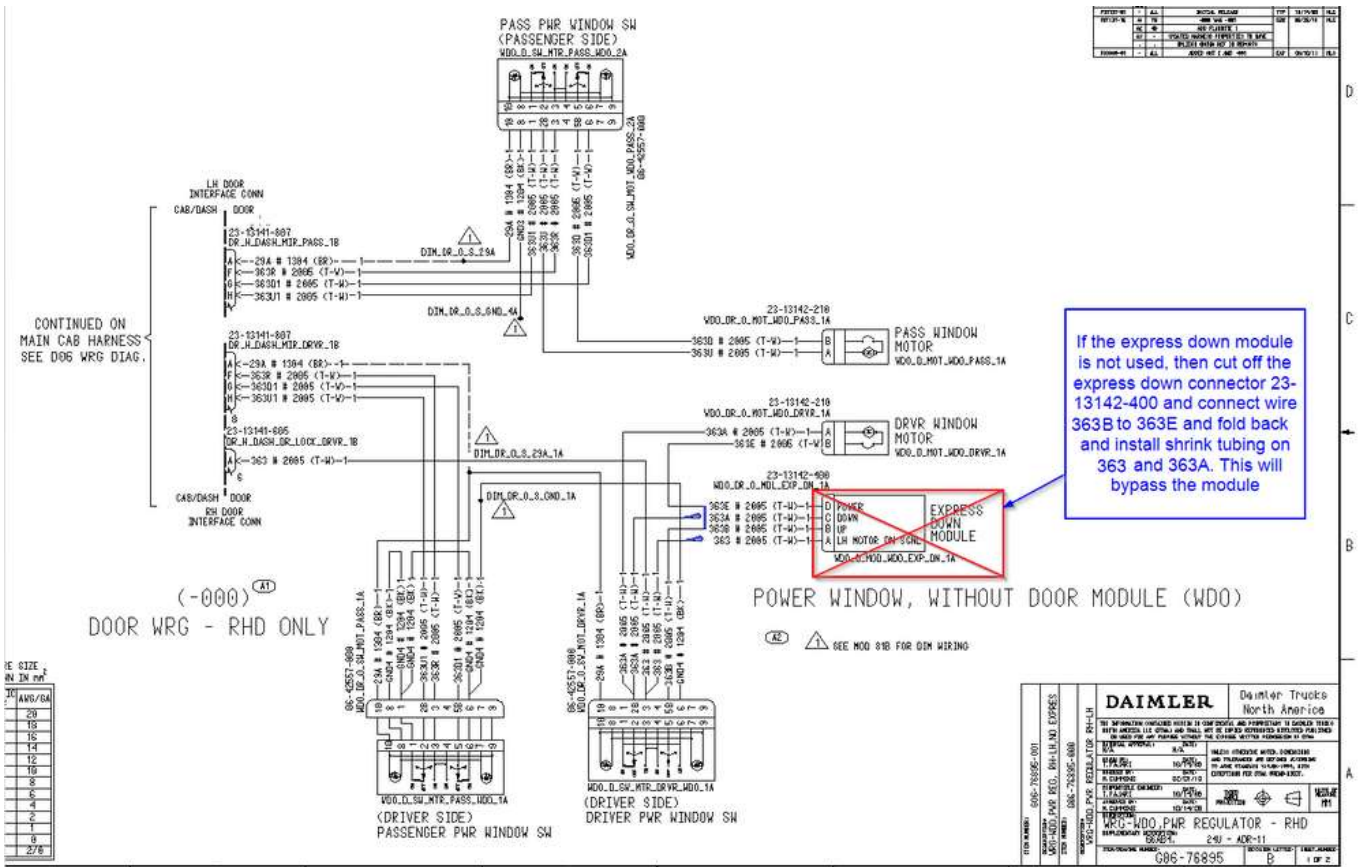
PASS PWR WINDOW SW
(PASSENGER SIDE)
WDO_D_SW_MTR_PASS_WDO_2A

LH DOOR
INTERFACE CONN
CAB/DASH DOOR

23-13141-807
DR_H_DASH_MIR_PASS_1B
A <--29A # 1304 (BR)---1
F <--363R # 2005 (T-W)--1
G <--363D1 # 2005 (T-W)--1
H <--363U1 # 2005 (T-W)--1

DIM_DR_O_S_29A

DIM_DR_O_S_GND_4A

CONTINUED ON
MAIN CAB HARNESS
SEE D06 WRG DIAG.

23-13141-807
DR_H_DASH_MIR_DRVR_1B
A <--29A # 1304 (BR)--1
F <--363R # 2005 (T-W)--1
G <--363D1 # 2005 (T-W)--1
H <--363U1 # 2005 (T-W)--1
8

23-13141-805
DR_H_DASH_DR_LOCK_DRVR_1B
A <--363 # 2005 (T-W)--1
6

CAB/DASH DOOR
RH DOOR
INTERFACE CONN

DIM_DR_O_S_29A_1A
DIM_DR_O_S_GND_1A

23-13142-210
WDO_DR_O_MOT_WDO_PASS_1A
363D # 2005 (T-W)--1 B
363U # 2005 (T-W)--1 A
PASS WINDOW
MOTOR
WDO_D_MOT_WDO_PASS_1A

23-13142-210
WDO_DR_O_MOT_WDO_DRVR_1A
363A # 2005 (T-W)--1 A
363E # 2005 (T-W) B
DRVR WINDOW
MOTOR
WDO_D_MOT_WDO_DRVR_1A

23-13142-400
WDO_DR_O_MDL_EXP_DN_1A
363E # 2005 (T-W)--1 D POWER
363A # 2005 (T-W)--1 C DOWN
363B # 2005 (T-W)--1 B UP
363 # 2005 (T-W)--1 A LH MOTOR ON SGNL
EXPRESS
DOWN
MODULE
WDO_D_MOD_WDO_EXP_DN_1A

If the express down module is not used, then cut off the express down connector 23-13142-400 and connect wire 363B to 363E and fold back and install shrink tubing on 363 and 363A. This will bypass the module

(-000) A1
DOOR WRG - RHD ONLY

POWER WINDOW, WITHOUT DOOR MODULE (WDO)

A2 SEE MOD 81B FOR DIM WIRING

WDO_D_SW_MTR_PASS_WDO_1A
(DRIVER SIDE)
PASSENGER PWR WINDOW SW

WDO_D_SW_MTR_DRVR_WDO_1A
(DRIVER SIDE)
DRIVER PWR WINDOW SW

RE SIZE
IN IN $mm^2$
| AWG/GA |
|---|
| 20 |
| 18 |
| 16 |
| 14 |
| 12 |
| 10 |
| 8 |
| 6 |
| 4 |
| 2 |
| 1 |
| 0 |
| 2/0 |

DAIMLER
Daimler Trucks
North America

WRG-WDO,PWR REGULATOR - RHD
24V - ADR-11
G06-76895
B
1 OF 2

D
C
B
A